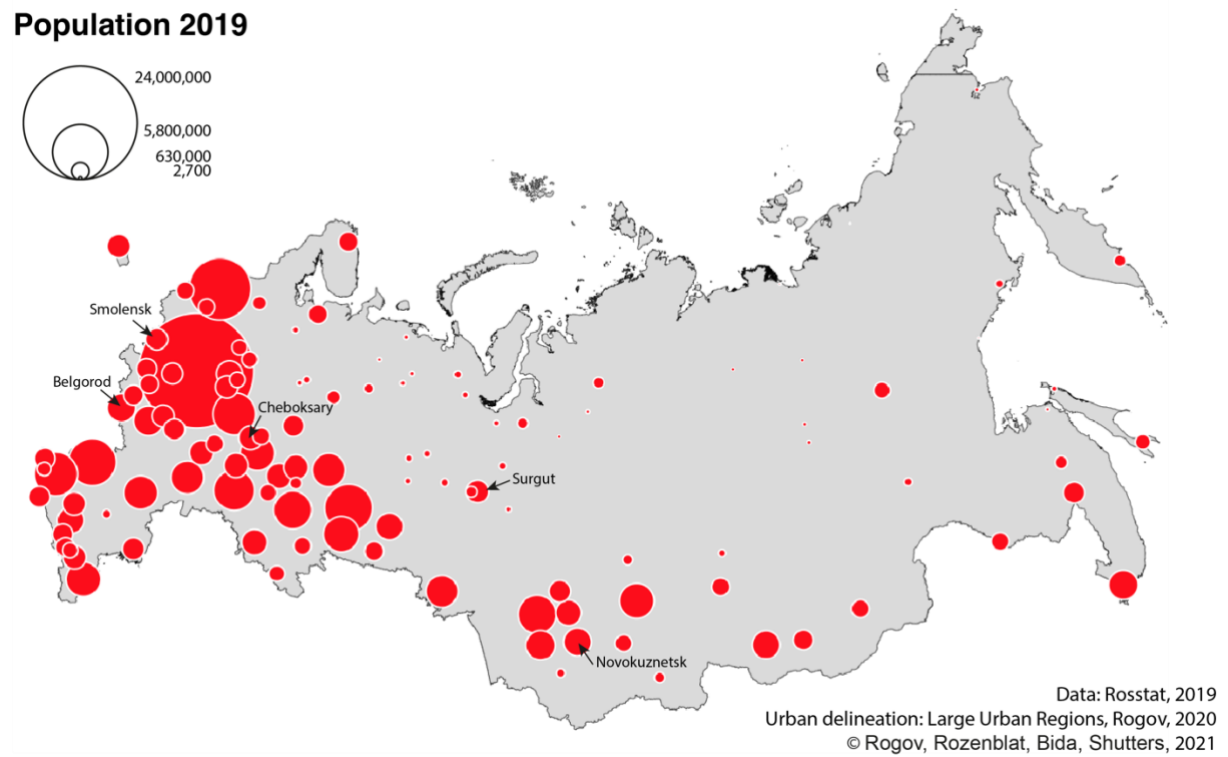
Population 2019

24,000,000
5,800,000
630,000
2,700

Smolensk
Belgorod
Cheboksary
Surgut
Novokuznetsk

Data: Rosstat, 2019
Urban delineation: Large Urban Regions, Rogov, 2020
© Rogov, Rozenblat, Bida, Shutters, 2021